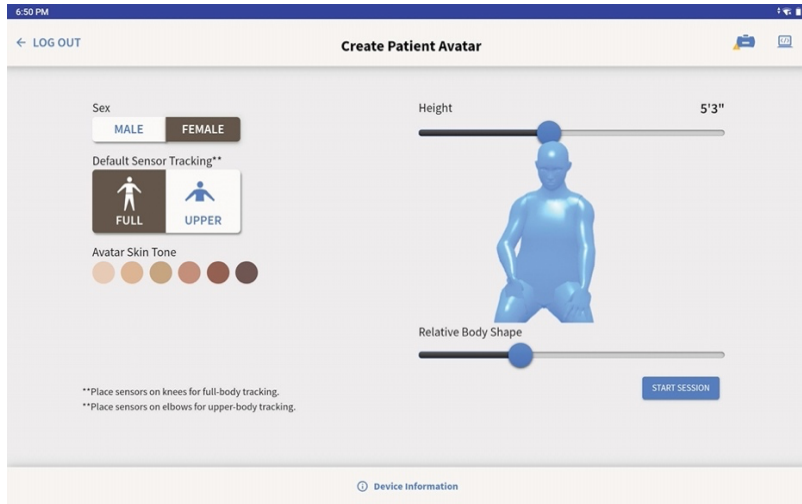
6:50 PM

← LOG OUT

Create Patient Avatar

Sex

MALE FEMALE

Default Sensor Tracking**

FULL UPPER

Avatar Skin Tone

Height

5'3"

Relative Body Shape

START SESSION

**Place sensors on knees for full-body tracking.
**Place sensors on elbows for upper-body tracking.

ⓘ Device Information